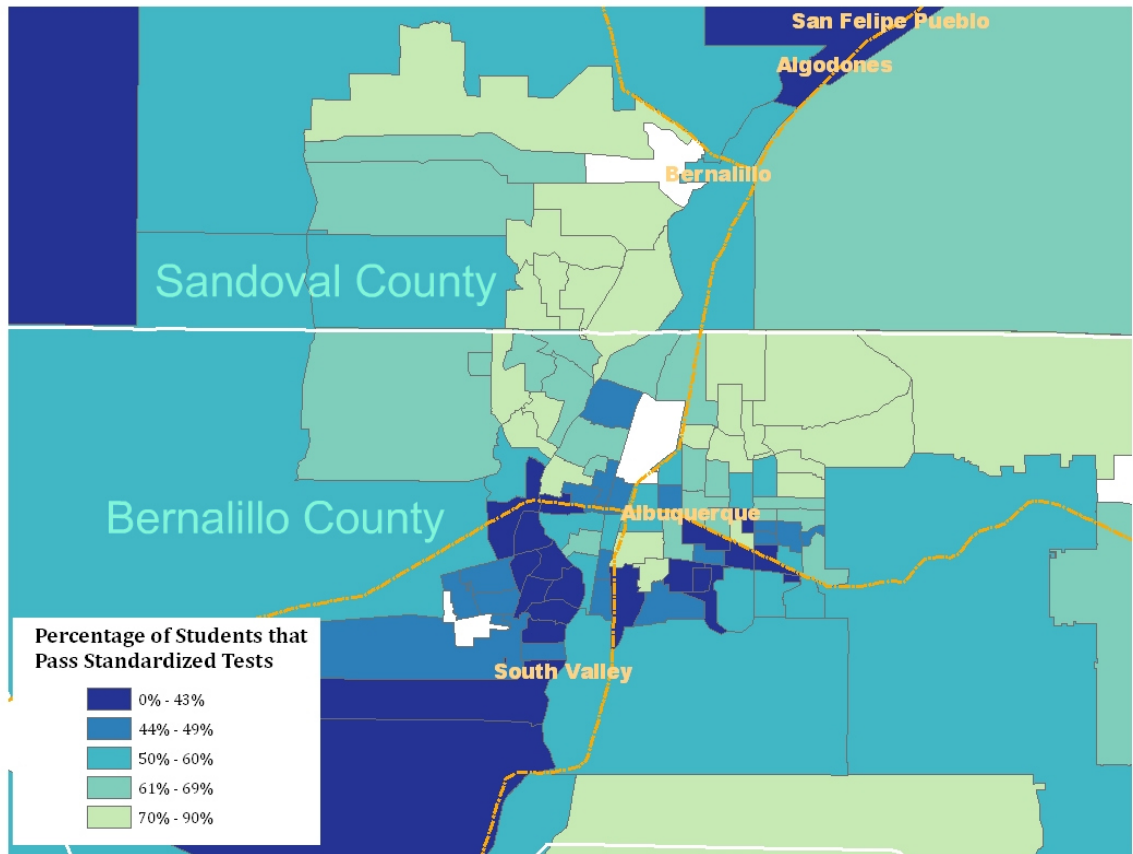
San Felipe Pueblo

Algodones

Bernalillo

Sandoval County

Bernalillo County

Albuquerque

South Valley

Percentage of Students that Pass Standardized Tests

0% - 43%

44% - 49%

50% - 60%

61% - 69%

70% - 90%